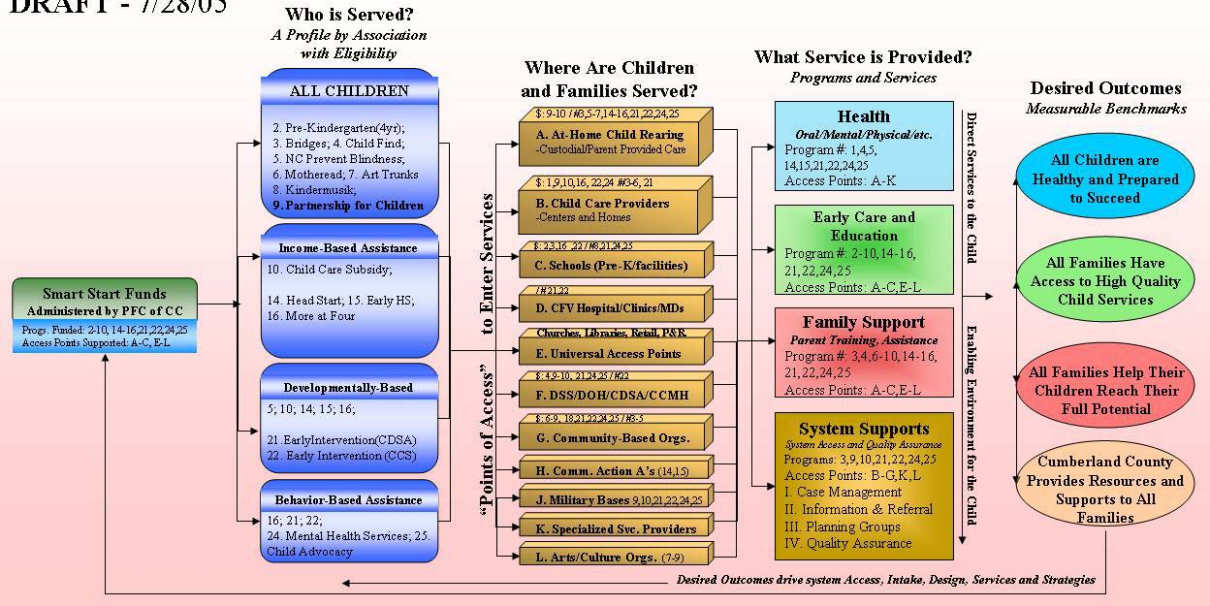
DRAFT - 7/28/05

Who is Served?
A Profile by Association with Eligibility

ALL CHILDREN

2. Pre-Kindergarten(4yr);
3. Bridges; 4. Child Find;
5. NC Prevent Blindness;
6. Motheread; 7. Art Trunks
8. Kindermusik;
9. Partnership for Children

Income-Based Assistance

10. Child Care Subsidy;

14. Head Start; 15. Early HS;
16. More at Four

Developmentally-Based

5; 10; 14; 15; 16;

21. EarlyIntervention(CDSA)
22. Early Intervention (CCS)

Behavior-Based Assistance

16; 21; 22;
24. Mental Health Services; 25. Child Advocacy

Smart Start Funds
Administered by PFC of CC

Progs. Funded: 2-10, 14-16,21,22,24,25
Access Points Supported: A-C, E-L

Where Are Children and Families Served?

"Points of Access" to Enter Services

$: 9-10 / #3,5-7,14-16,21,22,24,25
A. At-Home Child Rearing
-Custodial/Parent Provided Care

$: 1,9,10,16, 22,24 #3-6, 21
B. Child Care Providers
-Centers and Homes

$: 2,3,16 ,22 / #8,21,24,25
C. Schools (Pre-K/facilities)

/ #21,22
D. CFV Hospital/Clinics/MDs

Churches, Libraries, Retail, P&R
E. Universal Access Points

$: 4,9-10, 21,24,25 / #22
F. DSS/DOH/CDSA/CCMH

$: 6-9, 18,21,22,24,25 / #3-5
G. Community-Based Orgs.

H. Comm. Action A's (14,15)

J. Military Bases 9,10,21,22,24,25

K. Specialized Svc. Providers

L. Arts/Culture Orgs. (7-9)

What Service is Provided?
Programs and Services

Health
Oral/Mental/Physical/etc.
Program #: 1,4,5, 14,15,21,22,24,25
Access Points: A-K

Early Care and Education
Program #: 2-10,14-16, 21,22,24,25
Access Points: A-C,E-L

Family Support
Parent Training, Assistance
Program #: 3,4,6-10,14-16, 21,22,24,25
Access Points: A-C,E-L

System Supports
System Access and Quality Assurance
Programs: 3,9,10,21,22,24,25
Access Points: B-G,K,L
I. Case Management
II. Information & Referral
III. Planning Groups
IV. Quality Assurance

Direct Services to the Child

Enabling Environment for the Child

Desired Outcomes
Measurable Benchmarks

All Children are Healthy and Prepared to Succeed

All Families Have Access to High Quality Child Services

All Families Help Their Children Reach Their Full Potential

Cumberland County Provides Resources and Supports to All Families

Desired Outcomes drive system Access, Intake, Design, Services and Strategies